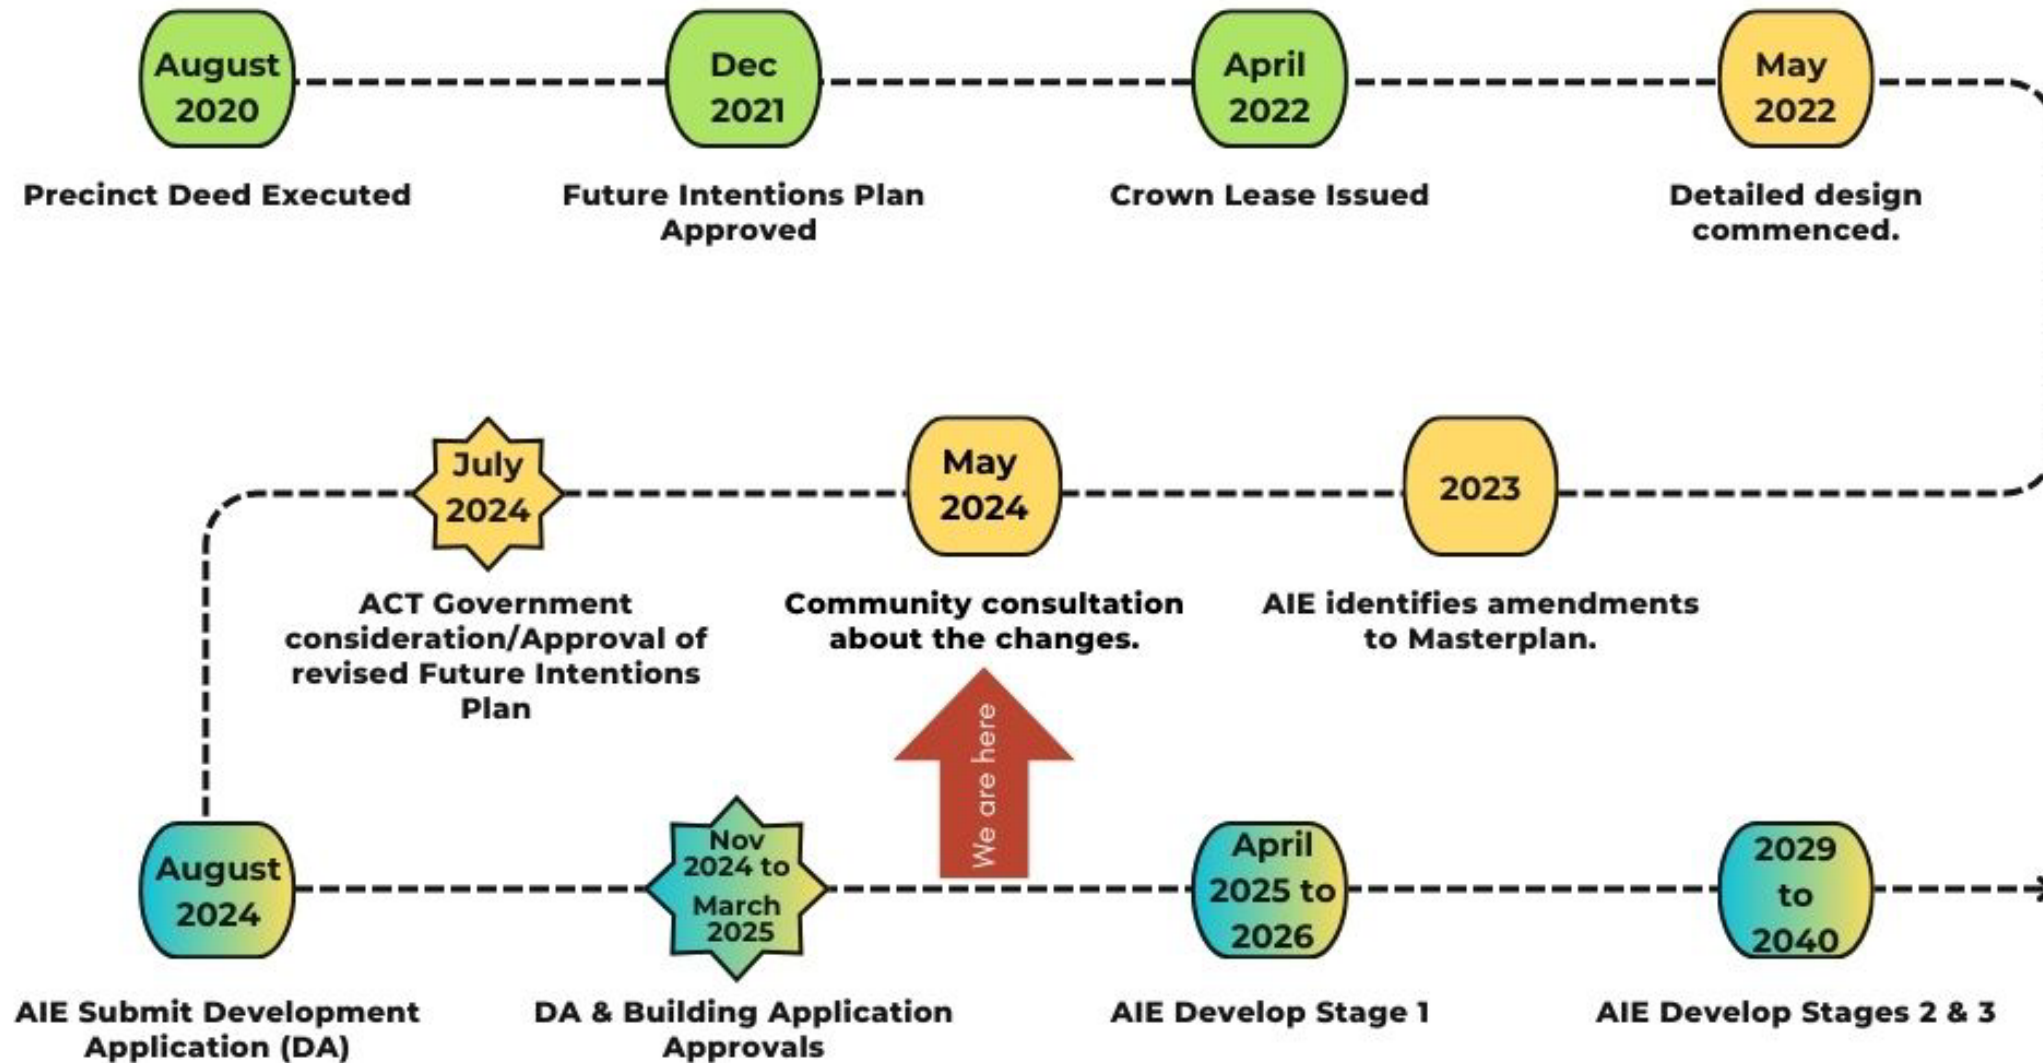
August 2020

Precinct Deed Executed

Dec 2021

Future Intentions Plan Approved

April 2022

Crown Lease Issued

May 2022

Detailed design commenced.

2023

AIE identifies amendments to Masterplan.

May 2024

Community consultation about the changes.

July 2024

ACT Government consideration/Approval of revised Future Intentions Plan

We are here

August 2024

AIE Submit Development Application (DA)

Nov 2024 to March 2025

DA & Building Application Approvals

April 2025 to 2026

AIE Develop Stage 1

2029 to 2040

AIE Develop Stages 2 & 3